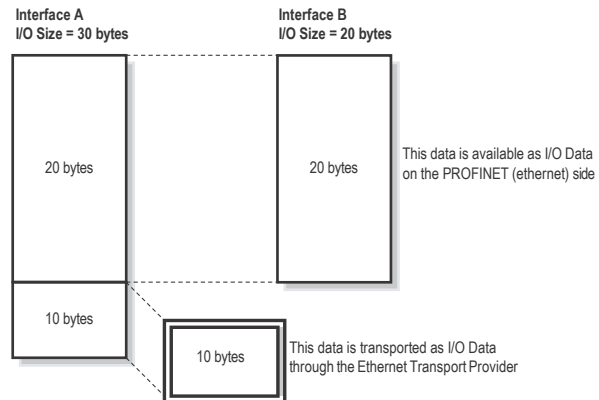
Interface A
I/O Size = 30 bytes

Interface B
I/O Size = 20 bytes

20 bytes

20 bytes

This data is available as I/O Data on the PROFINET (ethernet) side

10 bytes

10 bytes

This data is transported as I/O Data through the Ethernet Transport Provider